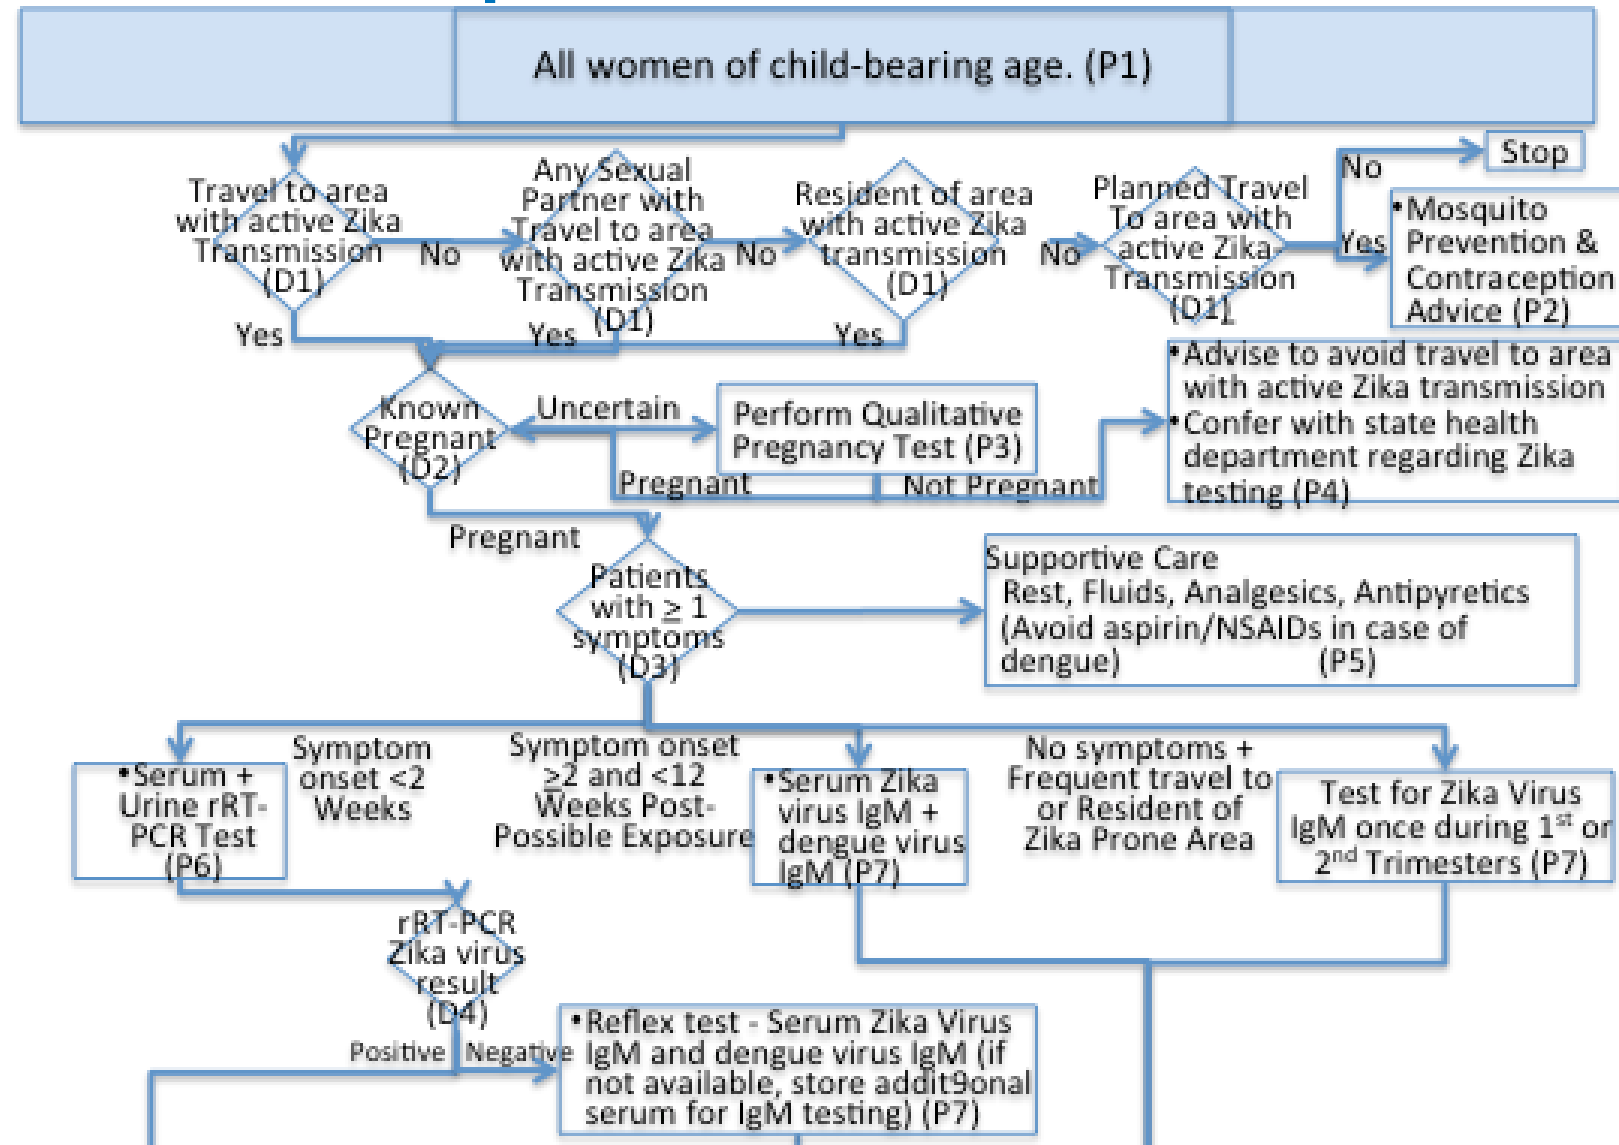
All women of child-bearing age. (P1)

Travel to area with active Zika Transmission (D1)

No

Any Sexual Partner with Travel to area with active Zika Transmission (D1)

No

Resident of area with active Zika transmission (D1)

No

Planned Travel To area with active Zika Transmission (D1)

No

Stop

Yes

•Mosquito Prevention & Contraception Advice (P2)

Yes

Yes

Yes

Known Pregnant (D2)

Uncertain

Perform Qualitative Pregnancy Test (P3)

Pregnant

Not Pregnant

•Advise to avoid travel to area with active Zika transmission
•Confer with state health department regarding Zika testing (P4)

Pregnant

Patients with $\geq 1$ symptoms (D3)

Supportive Care
Rest, Fluids, Analgesics, Antipyretics (Avoid aspirin/NSAIDs in case of dengue) (P5)

•Serum + Urine rRT-PCR Test (P6)

Symptom onset <2 Weeks

Symptom onset $\geq 2$ and <12 Weeks Post-Possible Exposure

•Serum Zika virus IgM + dengue virus IgM (P7)

No symptoms + Frequent travel to or Resident of Zika Prone Area

Test for Zika Virus IgM once during 1$^{st}$ or 2$^{nd}$ Trimesters (P7)

rRT-PCR Zika virus result (D4)

Positive

Negative

•Reflex test - Serum Zika Virus IgM and dengue virus IgM (if not available, store addit9onal serum for IgM testing) (P7)